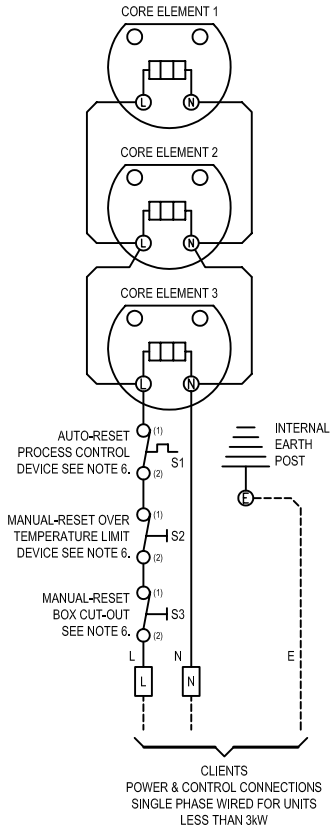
CORE ELEMENT 1

L N

CORE ELEMENT 2

L N

CORE ELEMENT 3

L N

AUTO-RESET PROCESS CONTROL DEVICE SEE NOTE 6.

(1)

(2)

S1

INTERNAL EARTH POST

E

MANUAL-RESET OVER TEMPERATURE LIMIT DEVICE SEE NOTE 6.

(1)

S2

(2)

MANUAL-RESET BOX CUT-OUT SEE NOTE 6.

(1)

S3

(2)

L

N

E

L

N

CLIENTS
POWER & CONTROL CONNECTIONS
SINGLE PHASE WIRED FOR UNITS
LESS THAN 3kW